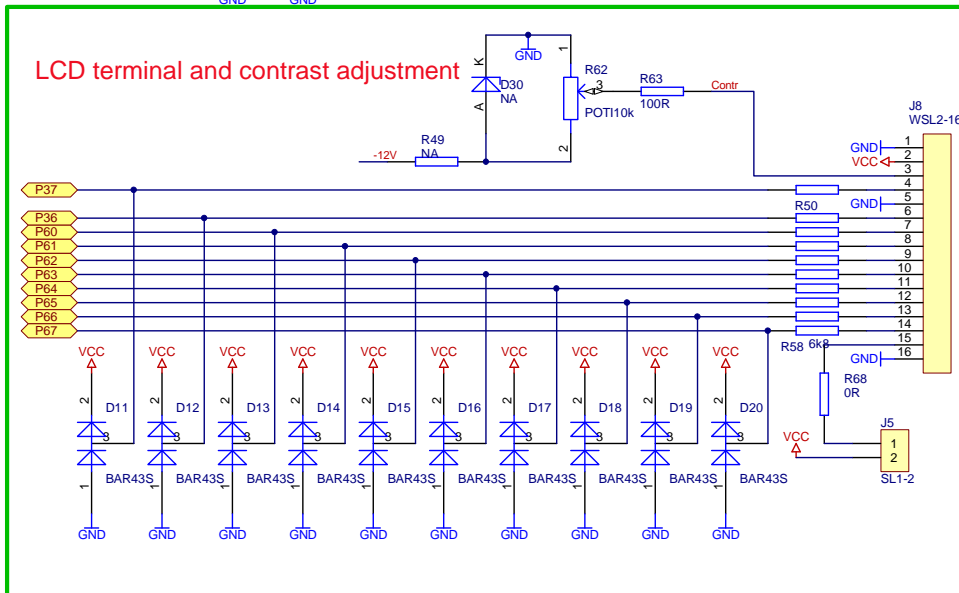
GND GND

LCD terminal and contrast adjustment

GND
1
K
D30
NA
A
R62
3
POTI10k
2
R63
100R
Contr
R49
NA
-12V

J8
WSL2-16

GND 1
VCC 2
3
4
GND 5
6
7
8
9
10
11
12
13
14
15
GND 16

P37
P36
P60
P61
P62
P63
P64
P65
P66
P67

R50
R58 6k8
R68
0R
J5
VCC
1
2
SL1-2

VCC VCC VCC VCC VCC VCC VCC VCC VCC VCC
2 D11 3 1 BAR43S GND
2 D12 3 1 BAR43S GND
2 D13 3 1 BAR43S GND
2 D14 3 1 BAR43S GND
2 D15 3 1 BAR43S GND
2 D16 3 1 BAR43S GND
2 D17 3 1 BAR43S GND
2 D18 3 1 BAR43S GND
2 D19 3 1 BAR43S GND
2 D20 3 1 BAR43S GND